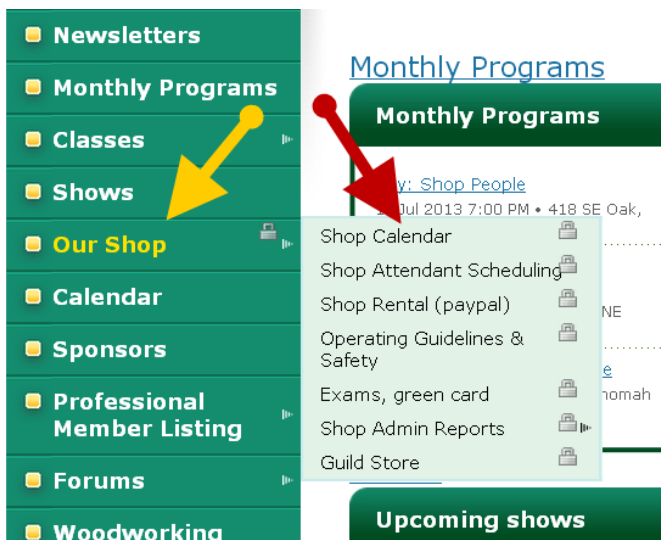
Newsletters
Monthly Programs
Classes
Shows
Our Shop
Calendar
Sponsors
Professional Member Listing
Forums
Woodworking

Monthly Programs

Monthly Programs

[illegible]y: Shop People
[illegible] Jul 2013 7:00 PM • 418 SE Oak,

Shop Calendar
Shop Attendant Scheduling
Shop Rental (paypal)
Operating Guidelines & Safety
Exams, green card
Shop Admin Reports
Guild Store

NE
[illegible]e
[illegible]nomah

Upcoming shows